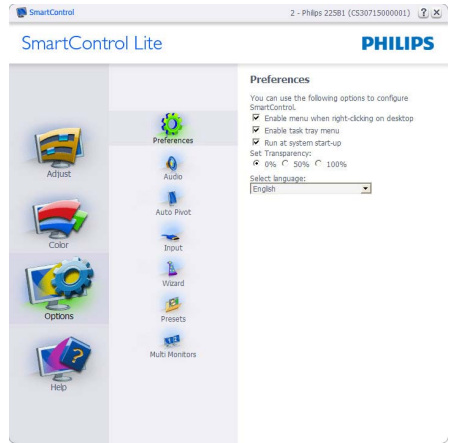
SmartControl

2 - Philips 225B1 (CS30715000001) ? X

SmartControl Lite

PHILIPS

Adjust

Color

Options

Help

Preferences

Audio

Auto Pivot

Input

Wizard

Presets

Multi Monitors

Preferences

You can use the following options to configure SmartControl.

☑ Enable menu when right-clicking on desktop

☑ Enable task tray menu

☑ Run at system start-up

Set Transparency:

◉ 0% ○ 50% ○ 100%

Select language:

English